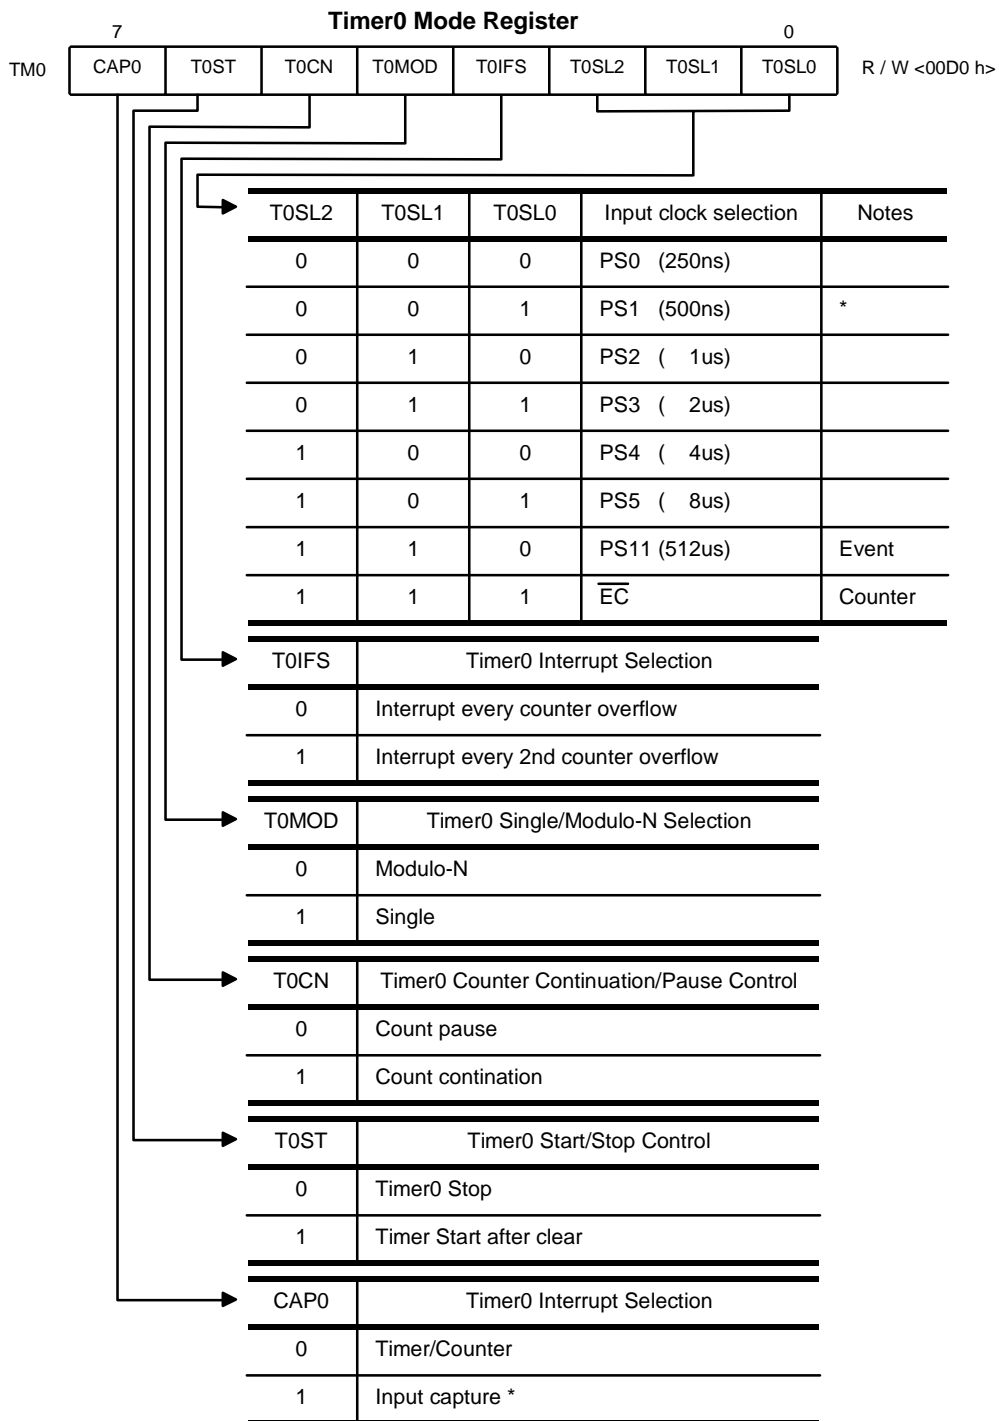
Timer0 Mode Register

7 0

TM0

| CAP0 | T0ST | T0CN | T0MOD | T0IFS | T0SL2 | T0SL1 | T0SL0 |
|---|---|---|---|---|---|---|---|

R / W <00D0 h>

| T0SL2 | T0SL1 | T0SL0 | Input clock selection | Notes |
|---|---|---|---|---|
| 0 | 0 | 0 | PS0 (250ns) | |
| 0 | 0 | 1 | PS1 (500ns) | * |
| 0 | 1 | 0 | PS2 ( 1us) | |
| 0 | 1 | 1 | PS3 ( 2us) | |
| 1 | 0 | 0 | PS4 ( 4us) | |
| 1 | 0 | 1 | PS5 ( 8us) | |
| 1 | 1 | 0 | PS11 (512us) | Event |
| 1 | 1 | 1 | $\overline{EC}$ | Counter |

| T0IFS | Timer0 Interrupt Selection |
|---|---|
| 0 | Interrupt every counter overflow |
| 1 | Interrupt every 2nd counter overflow |

| T0MOD | Timer0 Single/Modulo-N Selection |
|---|---|
| 0 | Modulo-N |
| 1 | Single |

| T0CN | Timer0 Counter Continuation/Pause Control |
|---|---|
| 0 | Count pause |
| 1 | Count contination |

| T0ST | Timer0 Start/Stop Control |
|---|---|
| 0 | Timer0 Stop |
| 1 | Timer Start after clear |

| CAP0 | Timer0 Interrupt Selection |
|---|---|
| 0 | Timer/Counter |
| 1 | Input capture * |